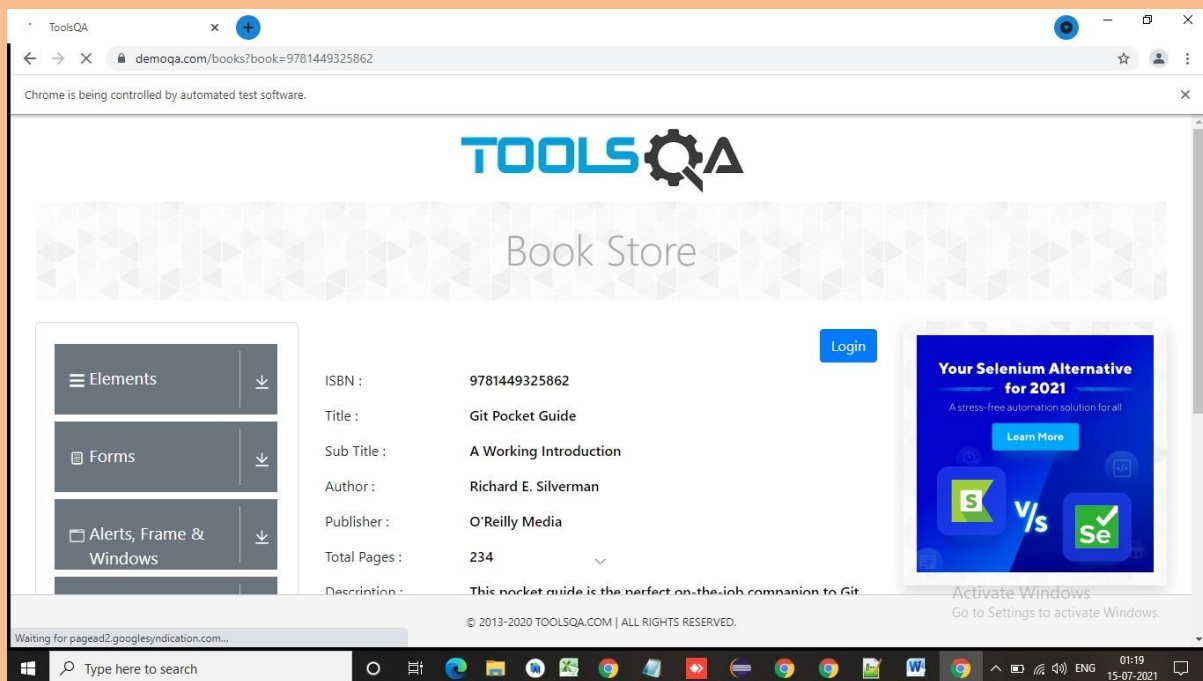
ToolsQA

demoqa.com/books?book=9781449325862

Chrome is being controlled by automated test software.

TOOLSQA

Book Store

Elements

Forms

Alerts, Frame & Windows

Login

ISBN : 9781449325862

Title : Git Pocket Guide

Sub Title : A Working Introduction

Author : Richard E. Silverman

Publisher : O'Reilly Media

Total Pages : 234

Description : This pocket guide is the perfect on-the-job companion to Git

Your Selenium Alternative for 2021

A stress-free automation solution for all

Learn More

V/s

Se

Activate Windows

Go to Settings to activate Windows.

© 2013-2020 TOOLSQA.COM | ALL RIGHTS RESERVED.

Waiting for pagead2.googlesyndication.com...

Type here to search

ENG

01:19

15-07-2021